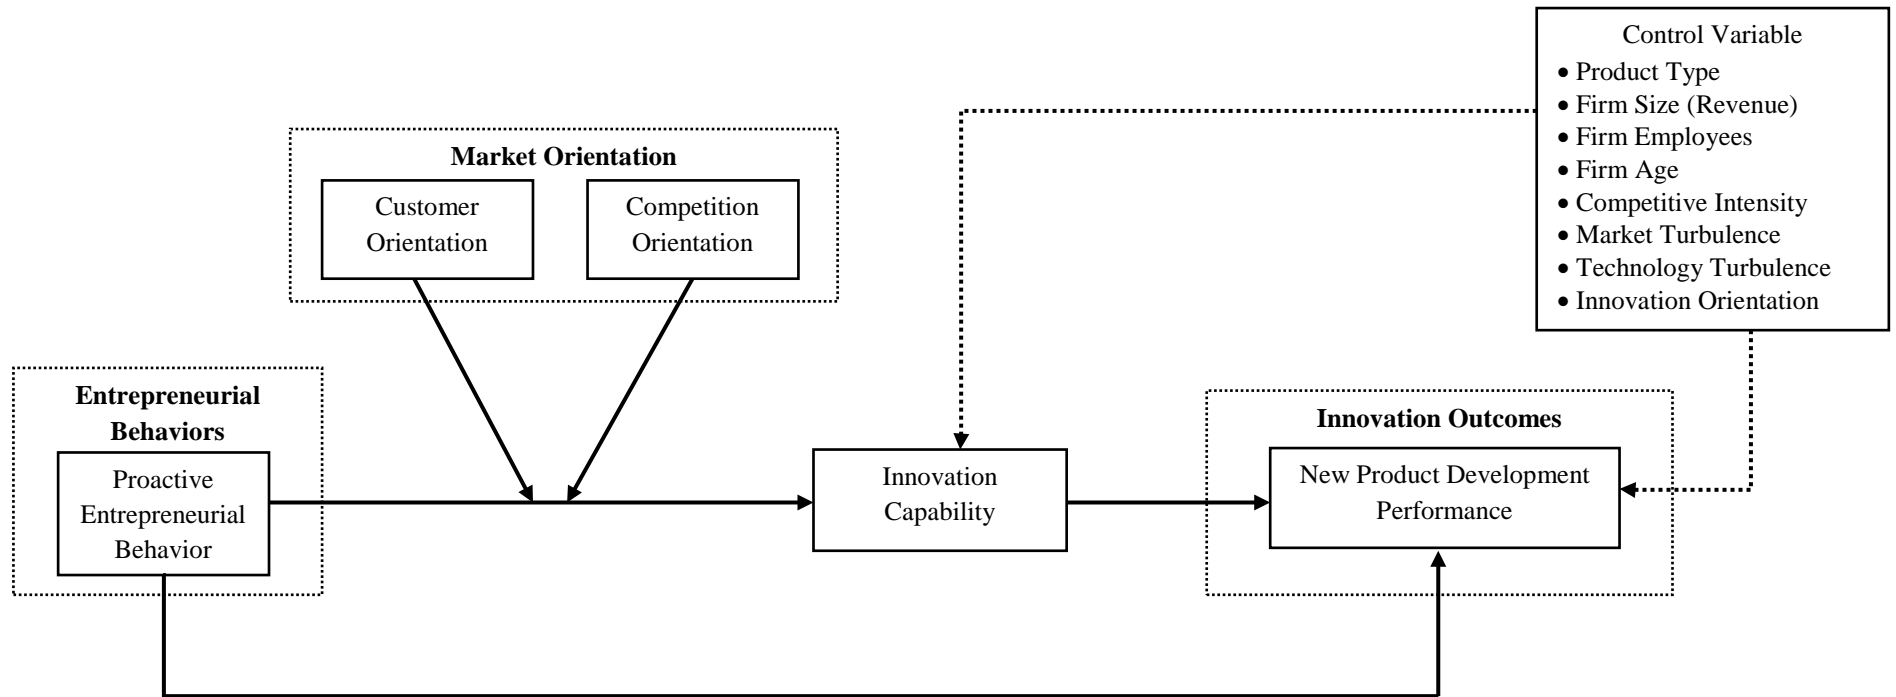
Control Variable
• Product Type
• Firm Size (Revenue)
• Firm Employees
• Firm Age
• Competitive Intensity
• Market Turbulence
• Technology Turbulence
• Innovation Orientation

Market Orientation

Customer Orientation

Competition Orientation

Entrepreneurial Behaviors

Proactive Entrepreneurial Behavior

Innovation Capability

Innovation Outcomes

New Product Development Performance